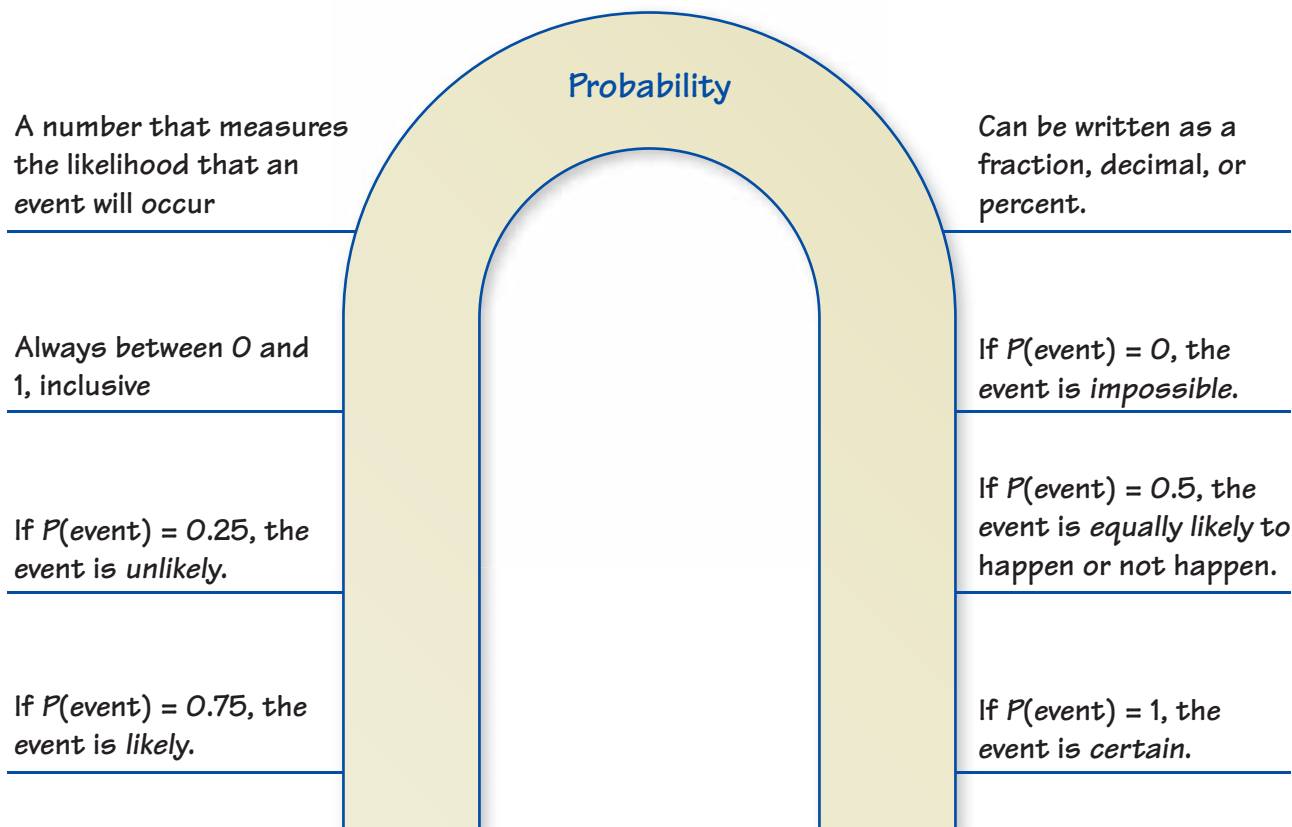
Probability

A number that measures the likelihood that an event will occur

Can be written as a fraction, decimal, or percent.

Always between 0 and 1, inclusive

If $P$(event) = 0, the event is impossible.

If $P$(event) = 0.25, the event is unlikely.

If $P$(event) = 0.5, the event is equally likely to happen or not happen.

If $P$(event) = 0.75, the event is likely.

If $P$(event) = 1, the event is certain.